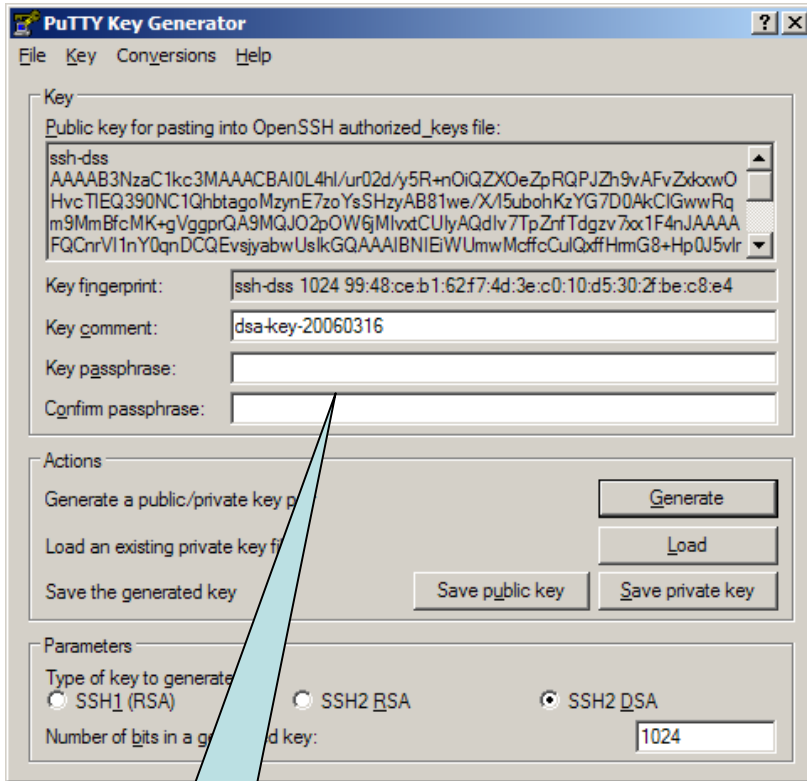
PuTTY Key Generator

? X

File Key Conversions Help

Key

Public key for pasting into OpenSSH authorized_keys file:

ssh-dss AAAAB3NzaC1kc3MAAACBAI0L4hl/ur02d/y5R+nOiQZXOeZpRQPJZh9vAFvZxkxwO HvcTIEQ390NC1QhbtagoMzynE7zoYsSHzyAB81we/X/I5ubohKzYG7D0AkCIGwwRq m9MmBfcMK+gVggprQA9MQJO2pOW6jMIvxtCUIyAQdIv7TpZnfTdgzv7xx1F4nJAAAA FQCnrVI1nY0qnDCQEvsjyabwUsIkGQAAAIBNIEiWUmwMcffcCulQxffHmG8+Hp0J5vlr

Key fingerprint: ssh-dss 1024 99:48:ce:b1:62:f7:4d:3e:c0:10:d5:30:2f:be:c8:e4

Key comment: dsa-key-20060316

Key passphrase:

Confirm passphrase:

Actions

Generate a public/private key p

Generate

Load an existing private key fi

Load

Save the generated key

Save public key

Save private key

Parameters

Type of key to generate

SSH1 (RSA)

SSH2 RSA

SSH2 DSA

Number of bits in a ge d key:

1024